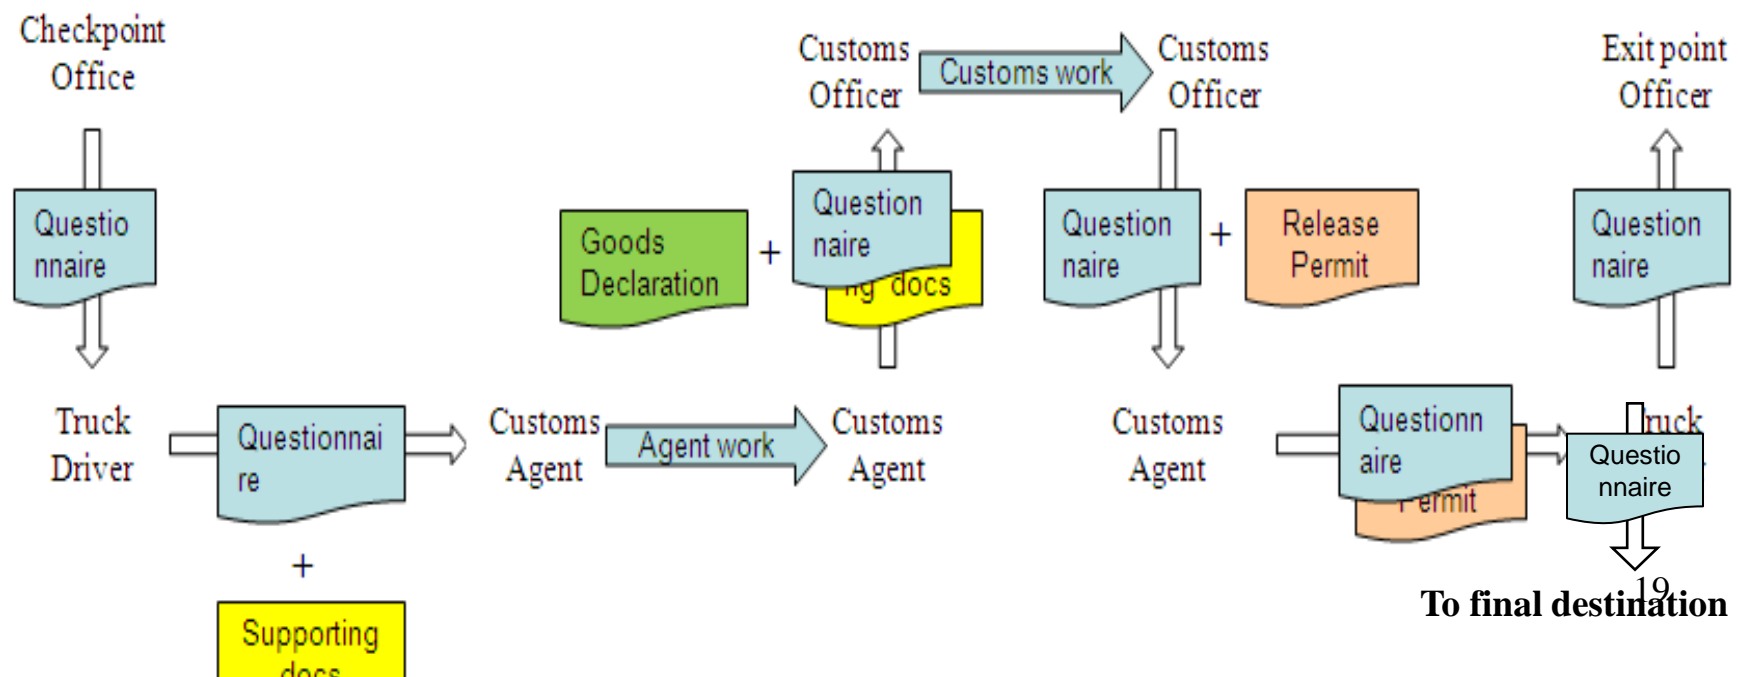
Checkpoint Office

Questio nnaire

Truck Driver

Questionnai re

+

Supporting docs

Customs Agent

Agent work

Customs Agent

Goods Declaration

+

Question naire

ng docs

Customs Officer

Customs work

Customs Officer

Question naire

+

Release Permit

Customs Agent

Questionn aire

Permit

Exit point Officer

Question naire

Truck

Questio nnaire

To final destination

19